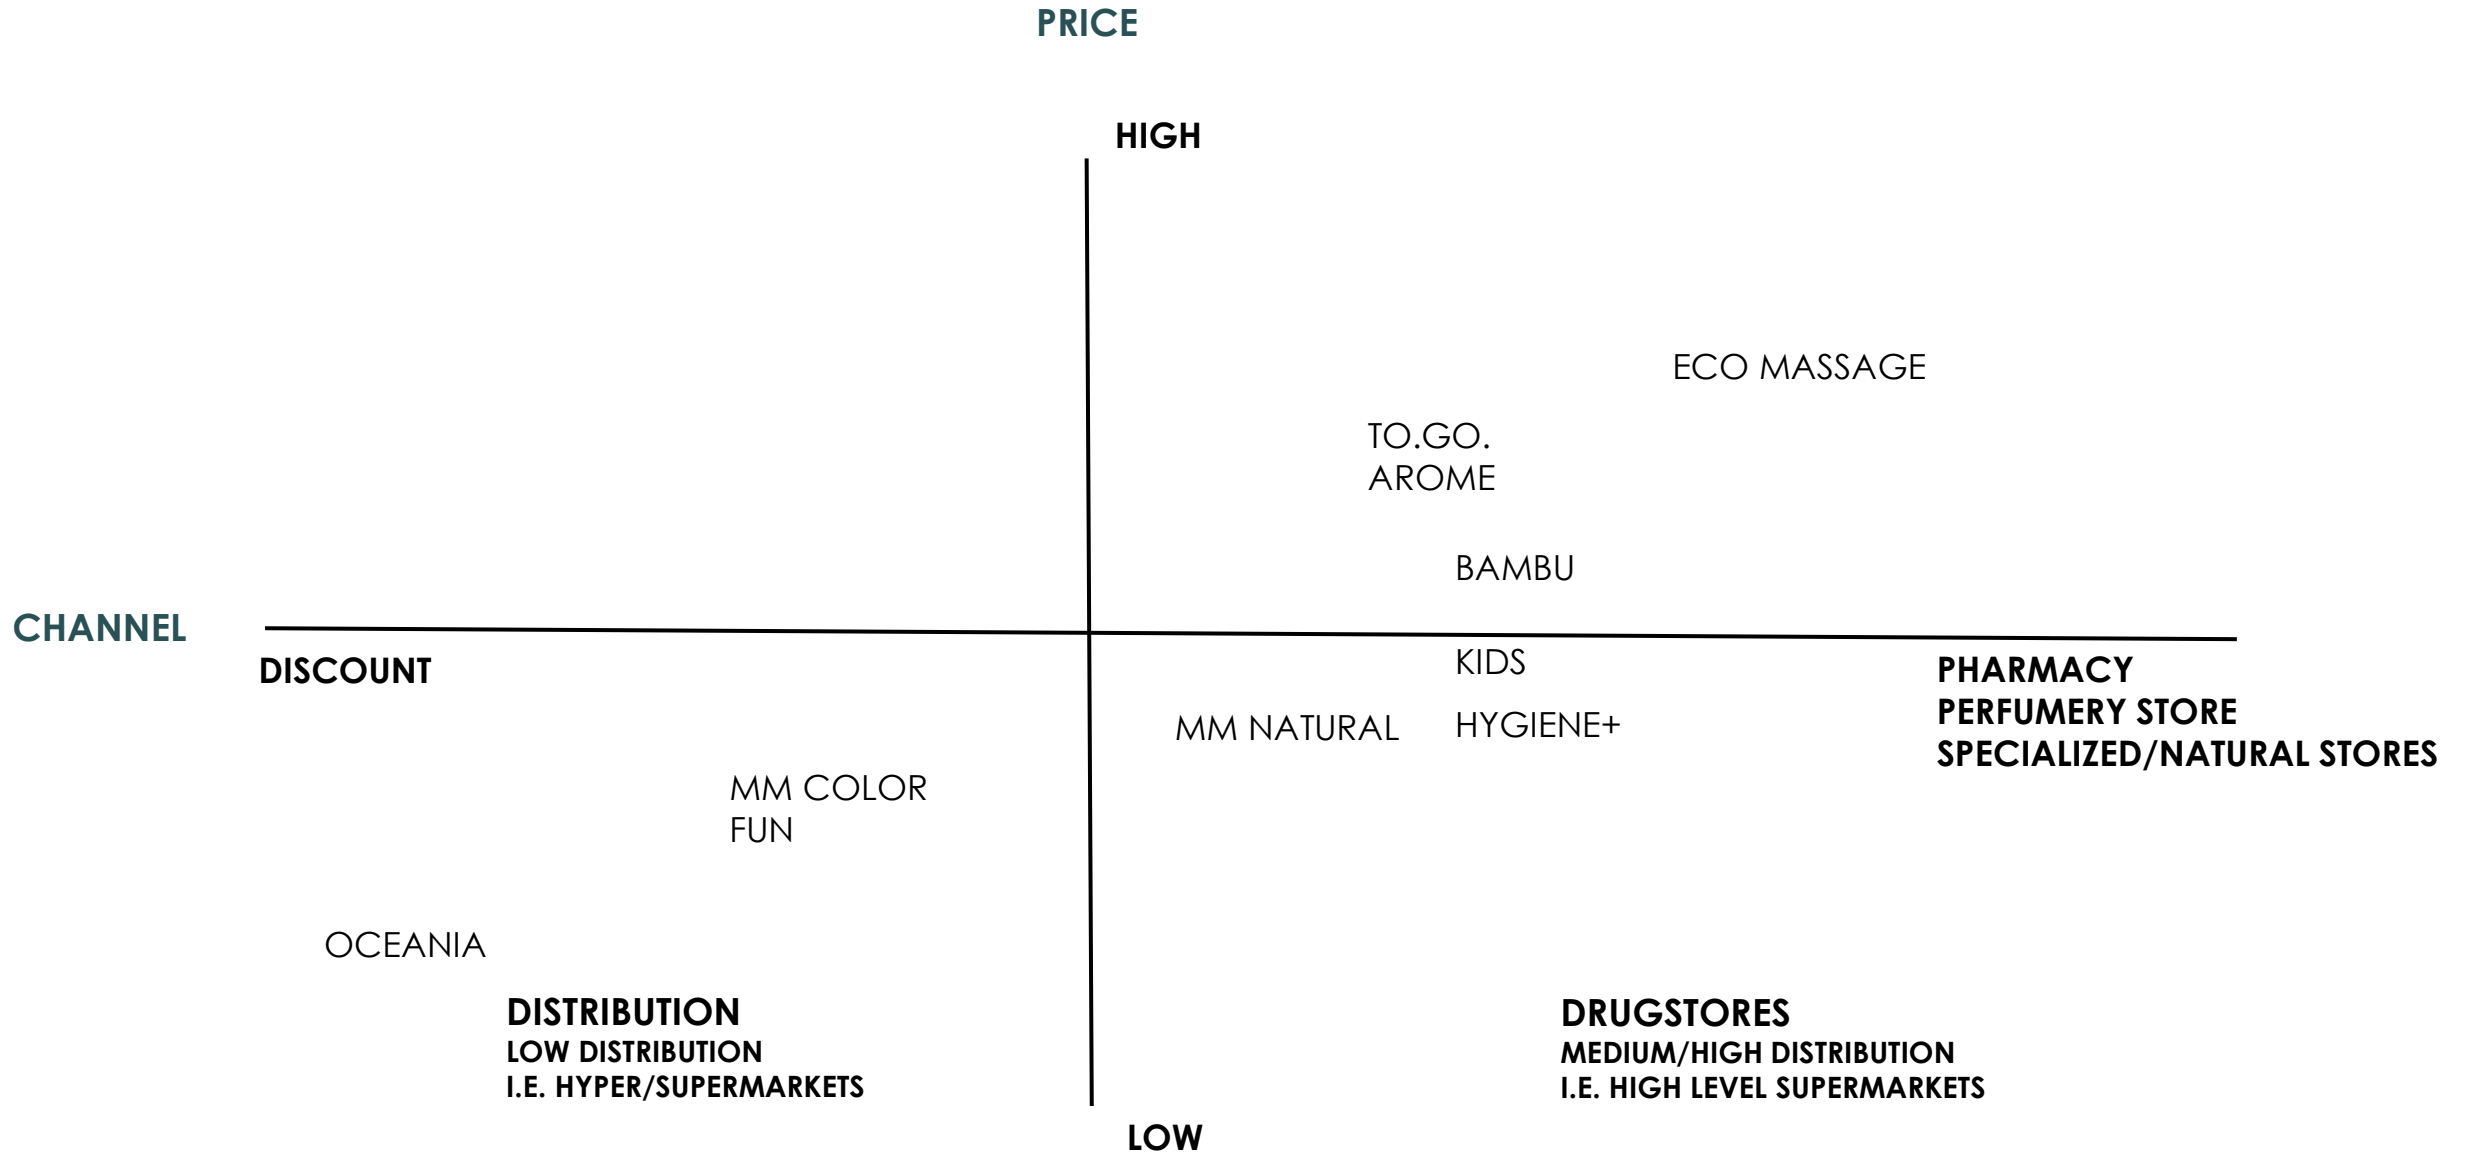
PRICE

HIGH

ECO MASSAGE

TO.GO.
AROME

BAMBU

CHANNEL

DISCOUNT

KIDS

PHARMACY
PERFUMERY STORE
SPECIALIZED/NATURAL STORES

MM NATURAL

HYGIENE+

MM COLOR
FUN

OCEANIA

DISTRIBUTION
LOW DISTRIBUTION
I.E. HYPER/SUPERMARKETS

DRUGSTORES
MEDIUM/HIGH DISTRIBUTION
I.E. HIGH LEVEL SUPERMARKETS

LOW